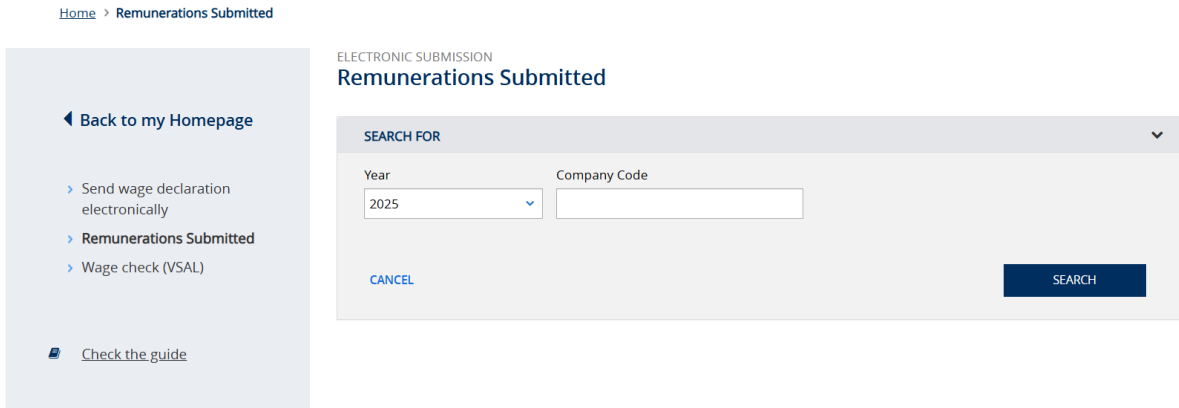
Home > Remunerations Submitted

Back to my Homepage

Send wage declaration electronically
Remunerations Submitted
Wage check (VSAL)

Check the guide

ELECTRONIC SUBMISSION
Remunerations Submitted

SEARCH FOR

Year
2025

Company Code

CANCEL

SEARCH